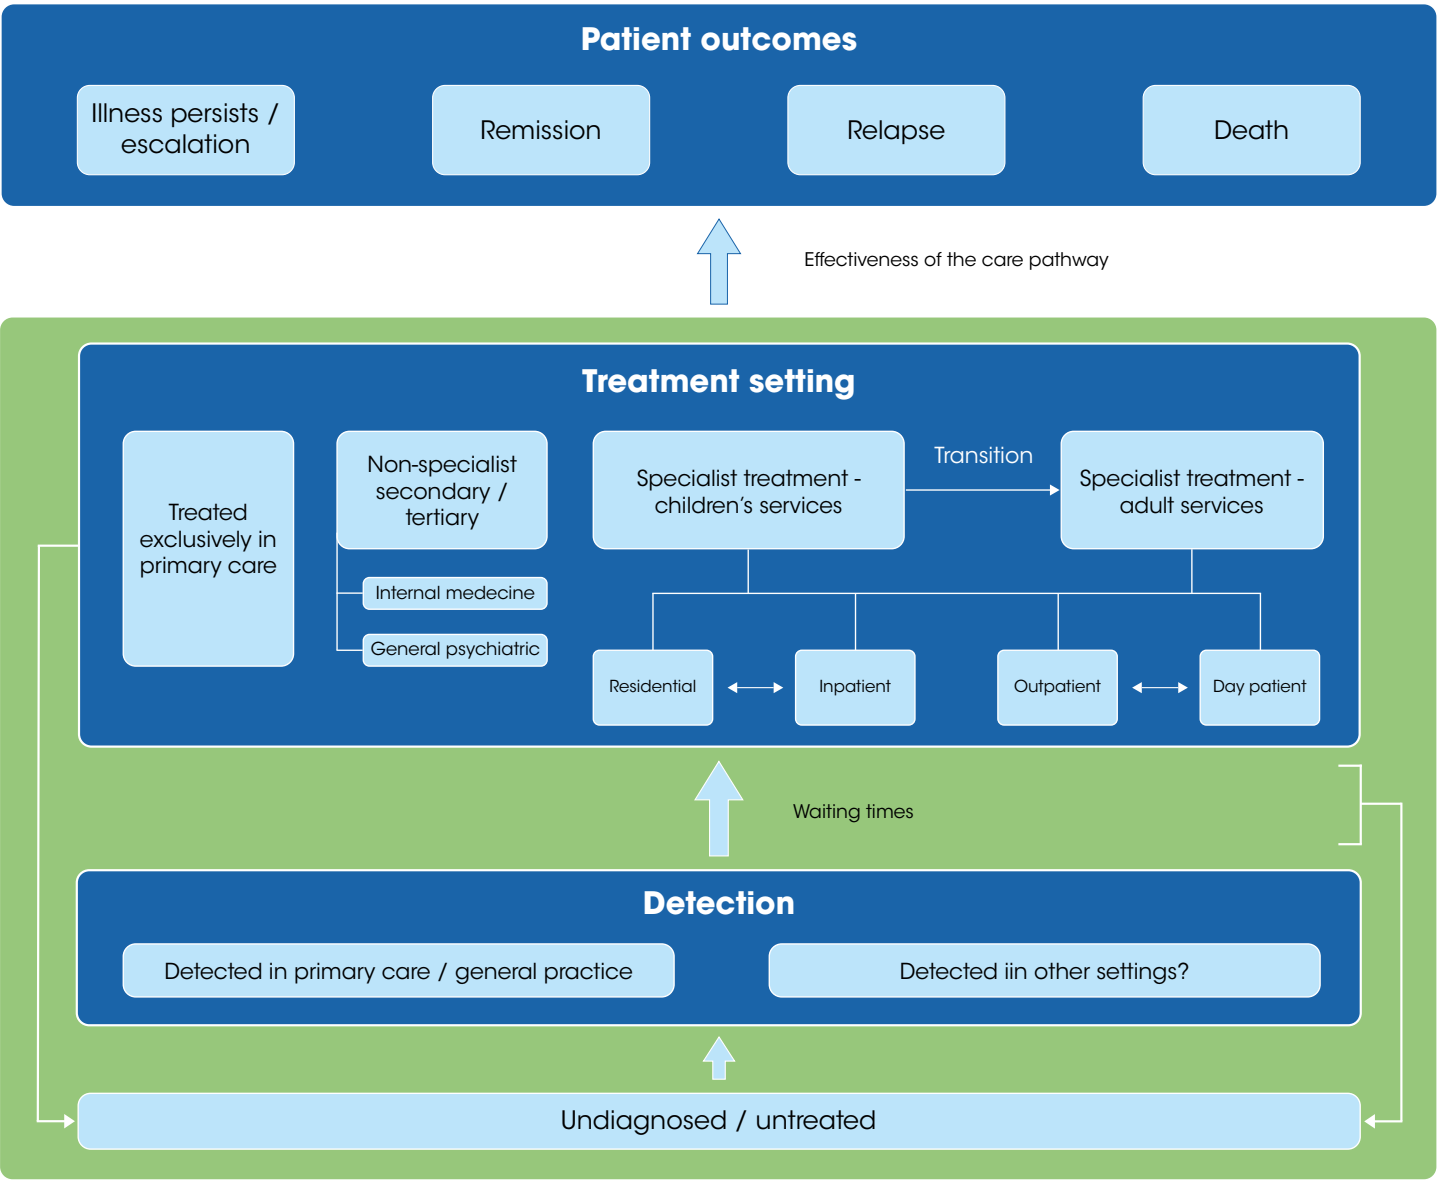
Patient outcomes

Illness persists / escalation

Remission

Relapse

Death

Effectiveness of the care pathway

Treatment setting

Treated exclusively in primary care

Non-specialist secondary / tertiary

Internal medecine

General psychiatric

Specialist treatment - children’s services

Transition

Specialist treatment - adult services

Residential

Inpatient

Outpatient

Day patient

Waiting times

Detection

Detected in primary care / general practice

Detected iin other settings?

Undiagnosed / untreated